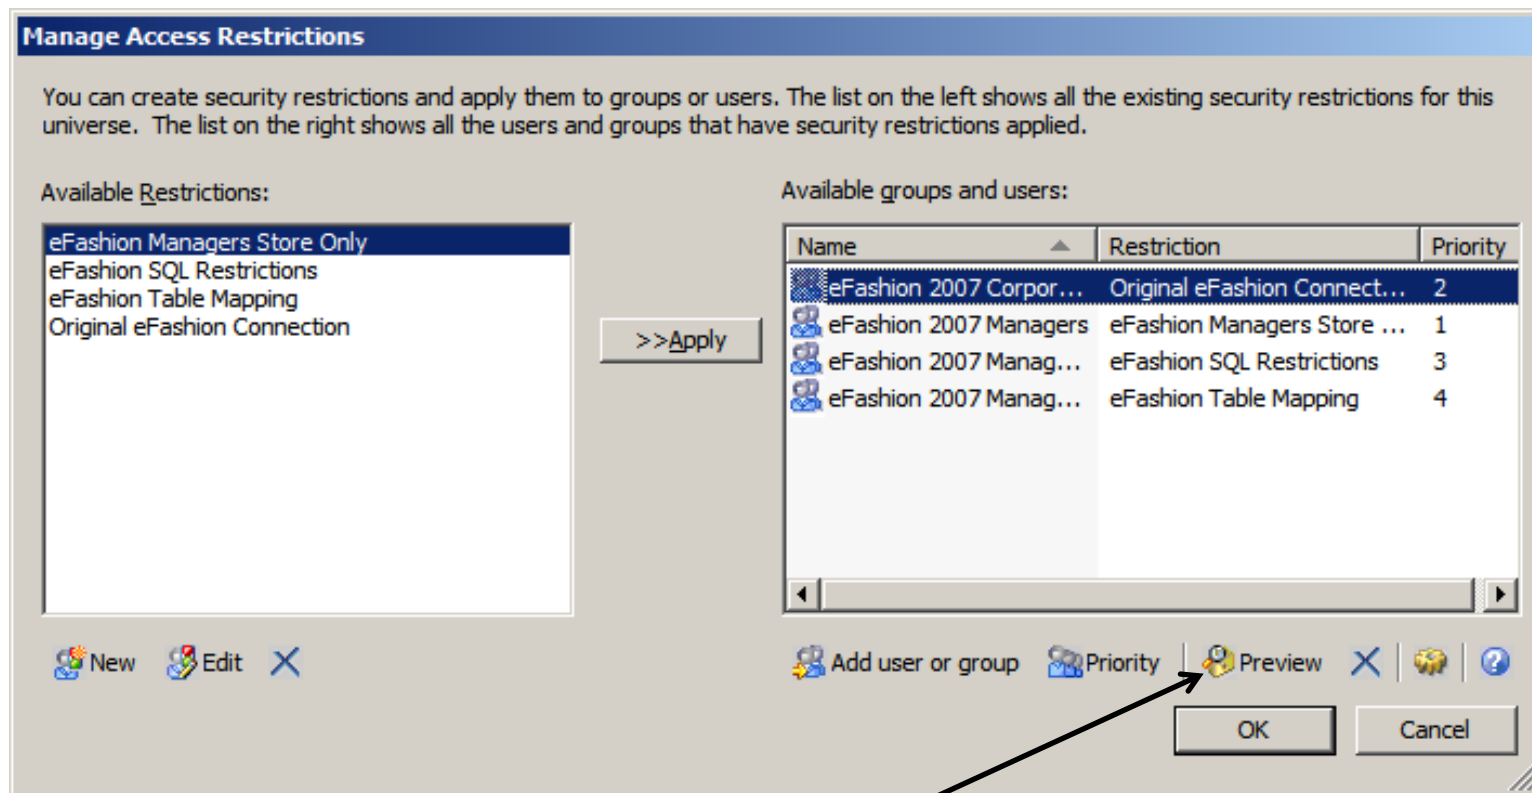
Manage Access Restrictions

You can create security restrictions and apply them to groups or users. The list on the left shows all the existing security restrictions for this universe. The list on the right shows all the users and groups that have security restrictions applied.

Available Restrictions:

eFashion Managers Store Only
eFashion SQL Restrictions
eFashion Table Mapping
Original eFashion Connection

>>Apply

Available groups and users:

| Name | Restriction | Priority |
|---|---|---|
| eFashion 2007 Corpor... | Original eFashion Connect... | 2 |
| eFashion 2007 Managers | eFashion Managers Store ... | 1 |
| eFashion 2007 Manag... | eFashion SQL Restrictions | 3 |
| eFashion 2007 Manag... | eFashion Table Mapping | 4 |

New Edit

Add user or group Priority Preview

OK Cancel